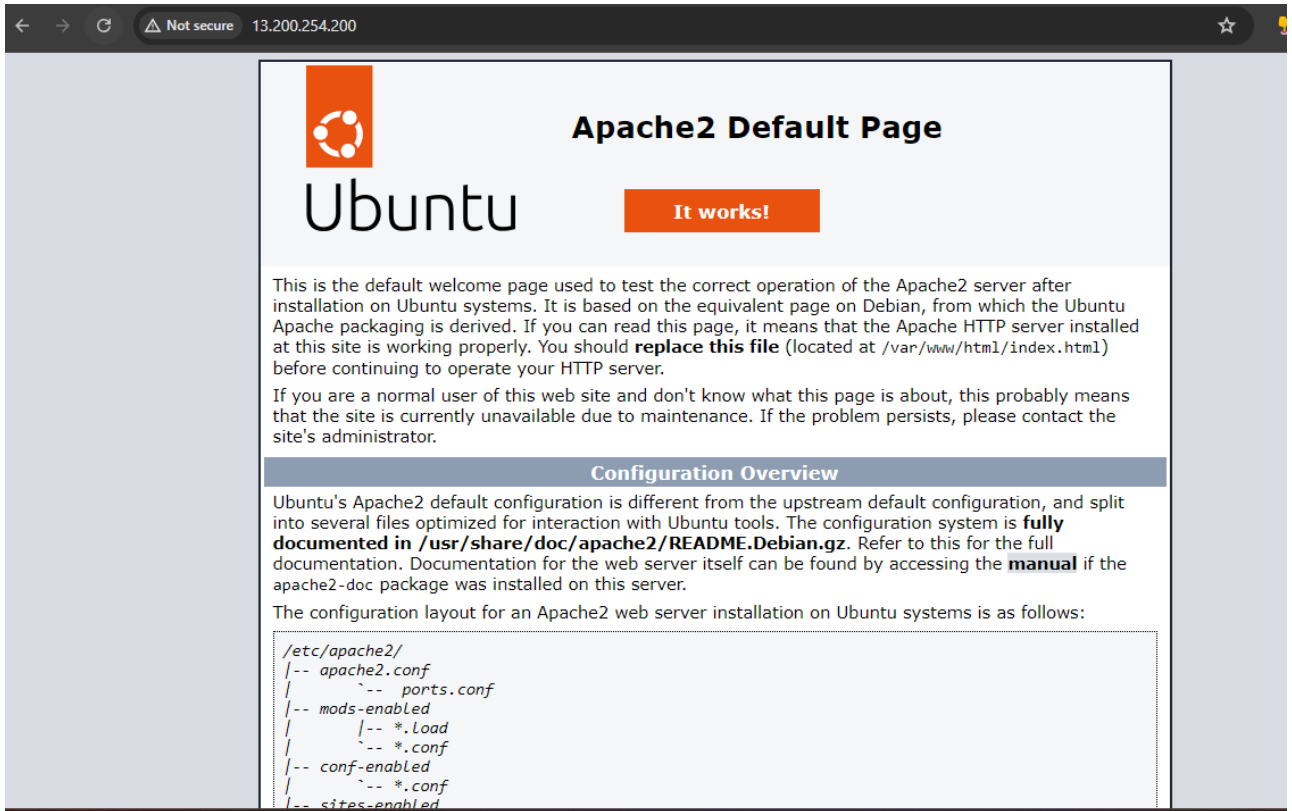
Not secure 13.200.254.200

Apache2 Default Page

Ubuntu

It works!

This is the default welcome page used to test the correct operation of the Apache2 server after installation on Ubuntu systems. It is based on the equivalent page on Debian, from which the Ubuntu Apache packaging is derived. If you can read this page, it means that the Apache HTTP server installed at this site is working properly. You should **replace this file** (located at /var/www/html/index.html) before continuing to operate your HTTP server.

If you are a normal user of this web site and don't know what this page is about, this probably means that the site is currently unavailable due to maintenance. If the problem persists, please contact the site's administrator.

Configuration Overview

Ubuntu's Apache2 default configuration is different from the upstream default configuration, and split into several files optimized for interaction with Ubuntu tools. The configuration system is **fully documented in /usr/share/doc/apache2/README.Debian.gz**. Refer to this for the full documentation. Documentation for the web server itself can be found by accessing the **manual** if the apache2-doc package was installed on this server.

The configuration layout for an Apache2 web server installation on Ubuntu systems is as follows:

/etc/apache2/
|-- apache2.conf
|       `-- ports.conf
|-- mods-enabled
|       |-- *.load
|       `-- *.conf
|-- conf-enabled
|       `-- *.conf
|-- sites-enabled